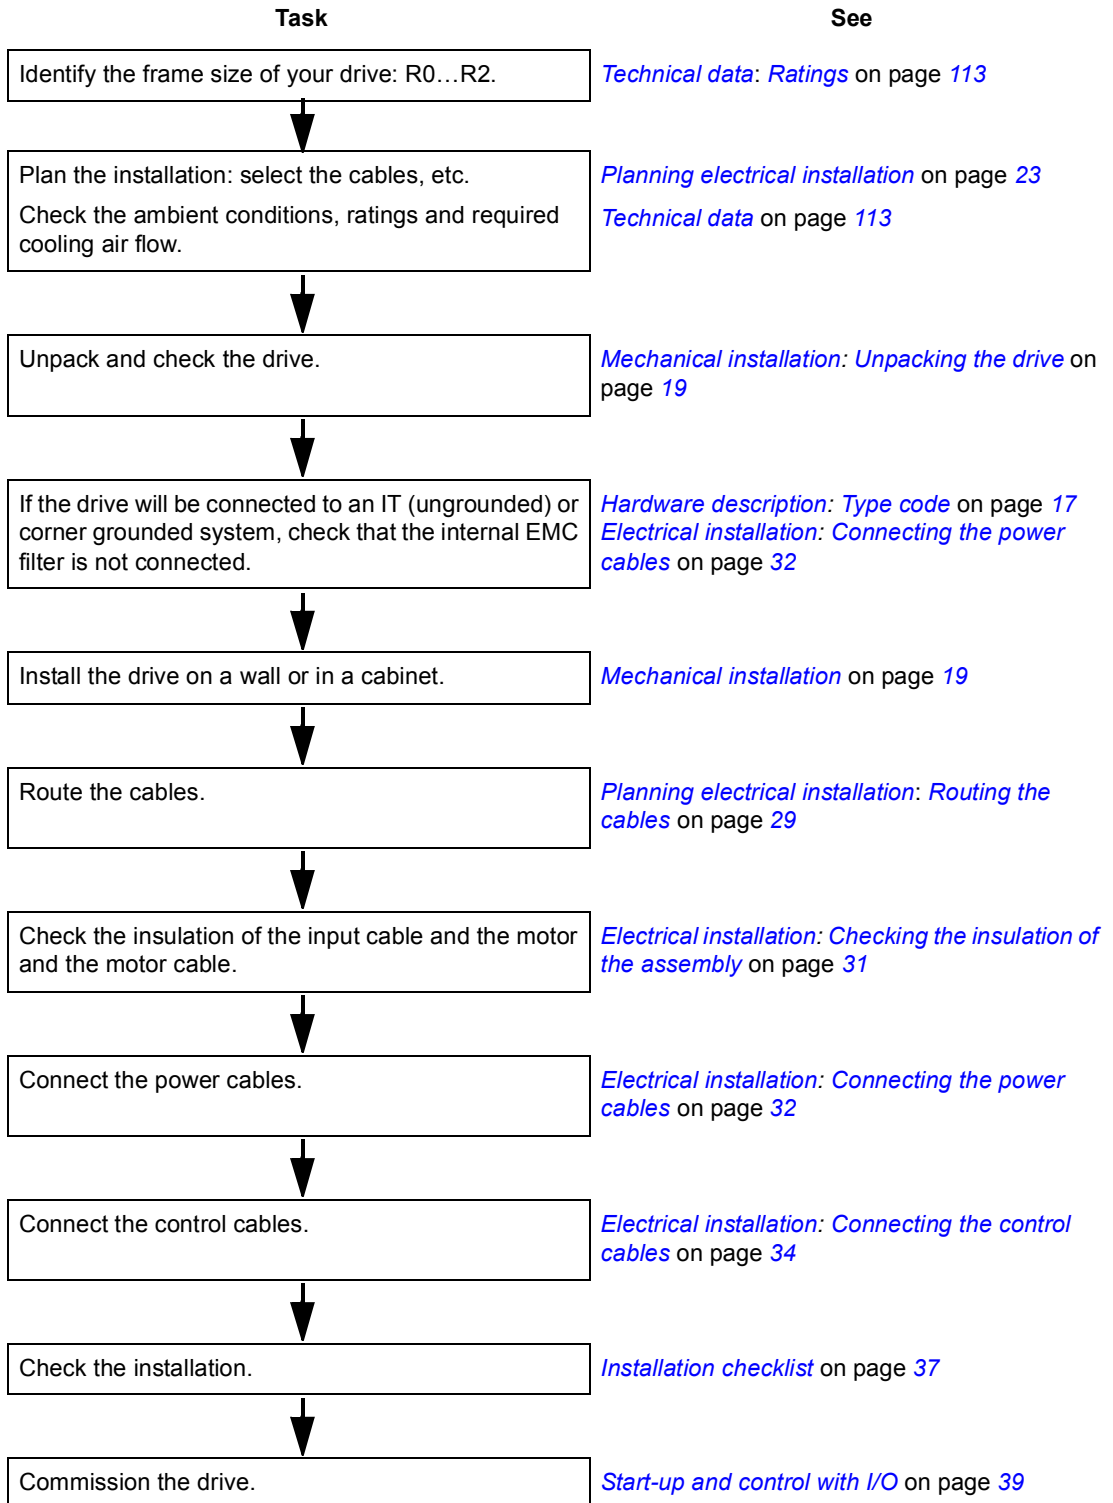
| Task | See |
|---|---|
| Identify the frame size of your drive: R0…R2. | Technical data: Ratings on page 113 |
| Plan the installation: select the cables, etc. Check the ambient conditions, ratings and required cooling air flow. | Planning electrical installation on page 23 Technical data on page 113 |
| Unpack and check the drive. | Mechanical installation: Unpacking the drive on page 19 |
| If the drive will be connected to an IT (ungrounded) or corner grounded system, check that the internal EMC filter is not connected. | Hardware description: Type code on page 17 Electrical installation: Connecting the power cables on page 32 |
| Install the drive on a wall or in a cabinet. | Mechanical installation on page 19 |
| Route the cables. | Planning electrical installation: Routing the cables on page 29 |
| Check the insulation of the input cable and the motor and the motor cable. | Electrical installation: Checking the insulation of the assembly on page 31 |
| Connect the power cables. | Electrical installation: Connecting the power cables on page 32 |
| Connect the control cables. | Electrical installation: Connecting the control cables on page 34 |
| Check the installation. | Installation checklist on page 37 |
| Commission the drive. | Start-up and control with I/O on page 39 |